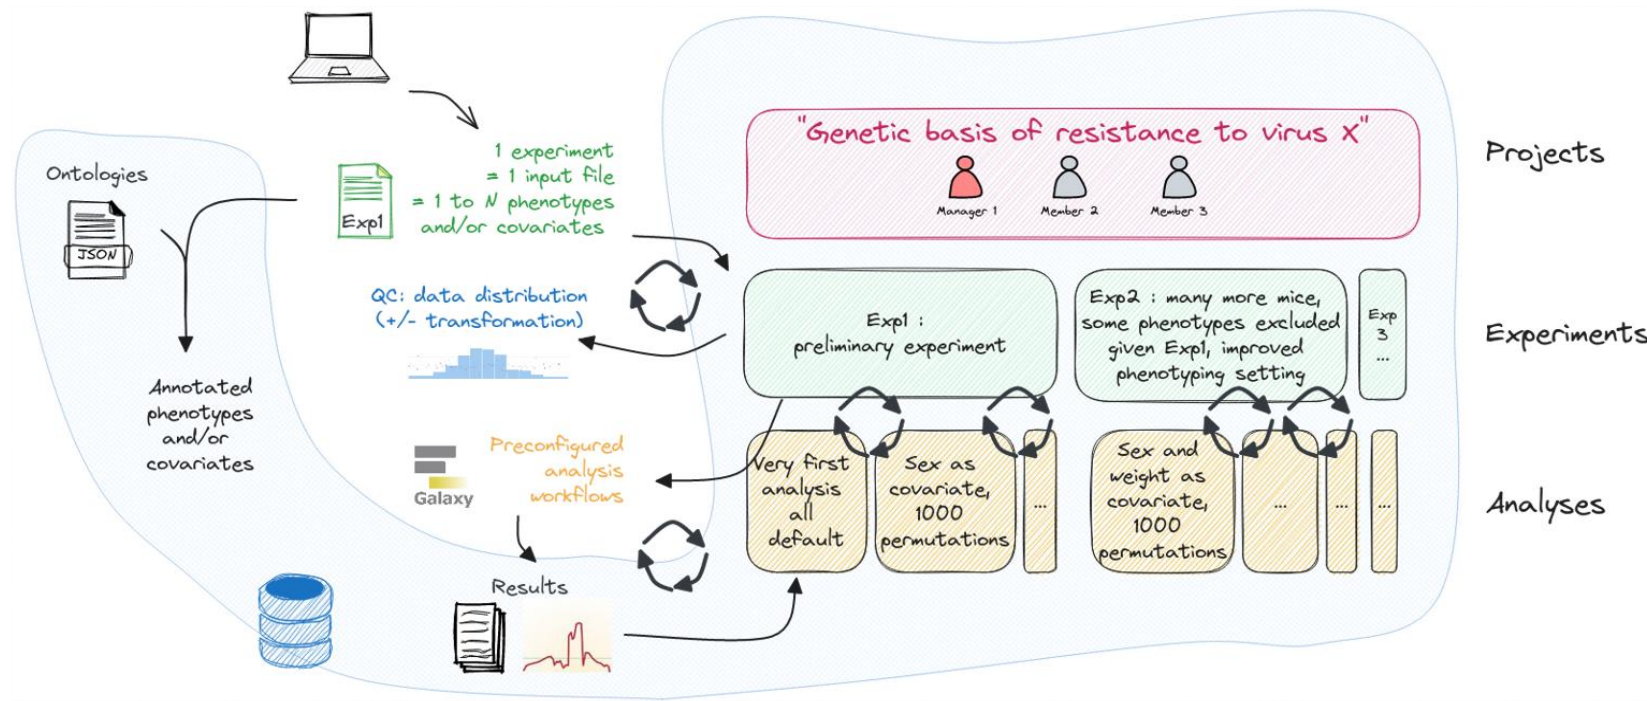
Ontologies

JSON

Exp1

1 experiment
= 1 input file
= 1 to N phenotypes
and/or covariates

"Genetic basis of resistance to virus X"

Manager 1

Member 2

Member 3

Projects

QC: data distribution
(+/- transformation)

Exp1 :
preliminary experiment

Exp2 : many more mice,
some phenotypes excluded
given Exp1, improved
phenotyping setting

Exp
3
...

Experiments

Annotated
phenotypes
and/or
covariates

Galaxy

Preconfigured
analysis
workflows

Very first
analysis
all
default

Sex as
covariate,
1000
permutations

...

Sex and
weight as
covariate,
1000
permutations

...

...

...

Analyses

Results